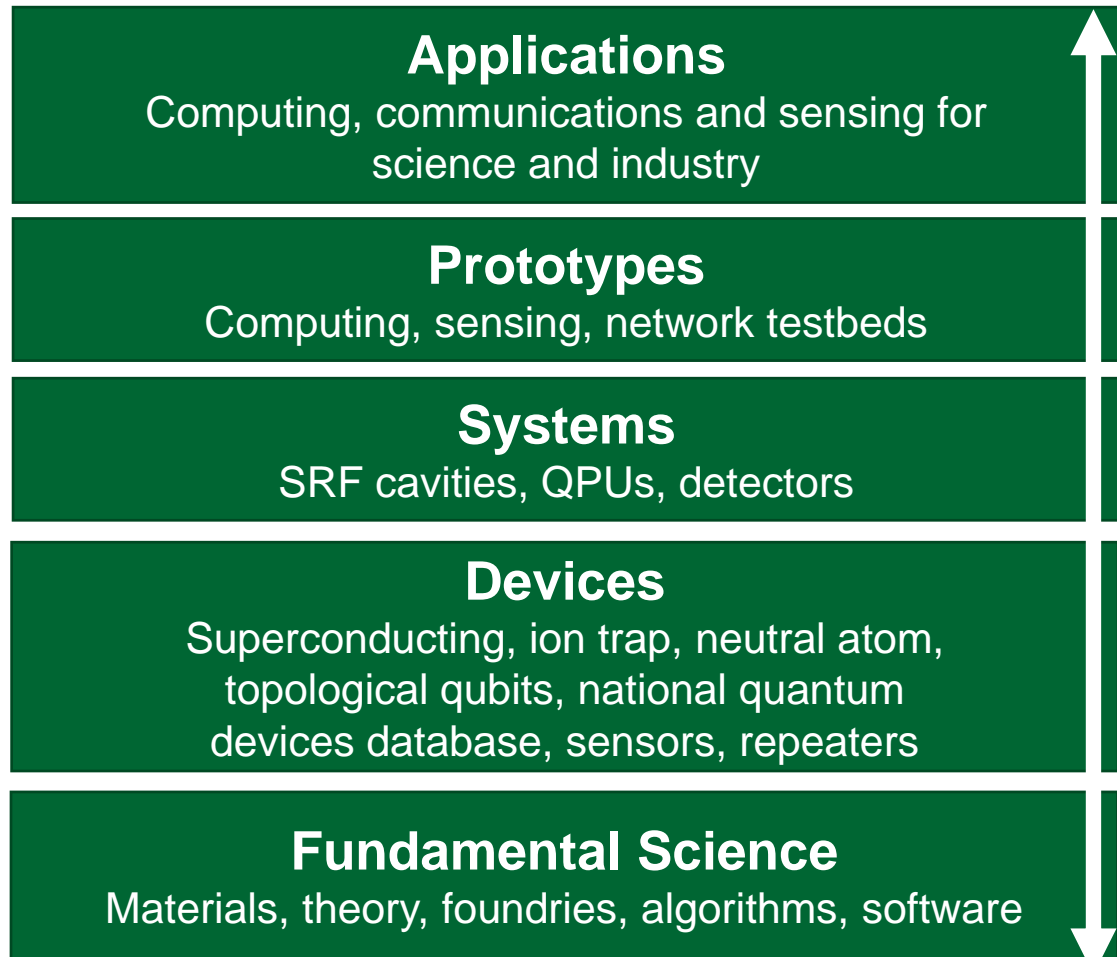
**Applications**
Computing, communications and sensing for science and industry

**Prototypes**
Computing, sensing, network testbeds

**Systems**
SRF cavities, QPUs, detectors

**Devices**
Superconducting, ion trap, neutral atom, topological qubits, national quantum devices database, sensors, repeaters

**Fundamental Science**
Materials, theory, foundries, algorithms, software